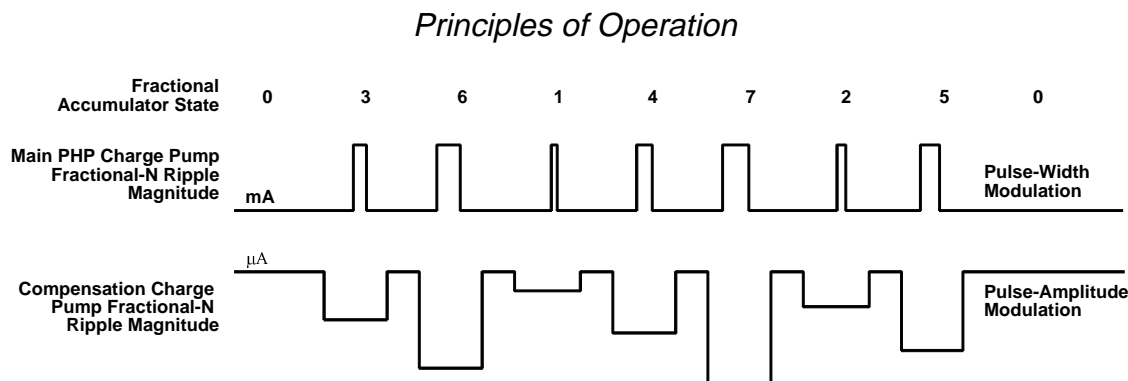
Principles of Operation

Fractional Accumulator State 0 3 6 1 4 7 2 5 0

Main PHP Charge Pump Fractional-N Ripple Magnitude

mA

Pulse-Width Modulation

μA

Compensation Charge Pump Fractional-N Ripple Magnitude

Pulse-Amplitude Modulation